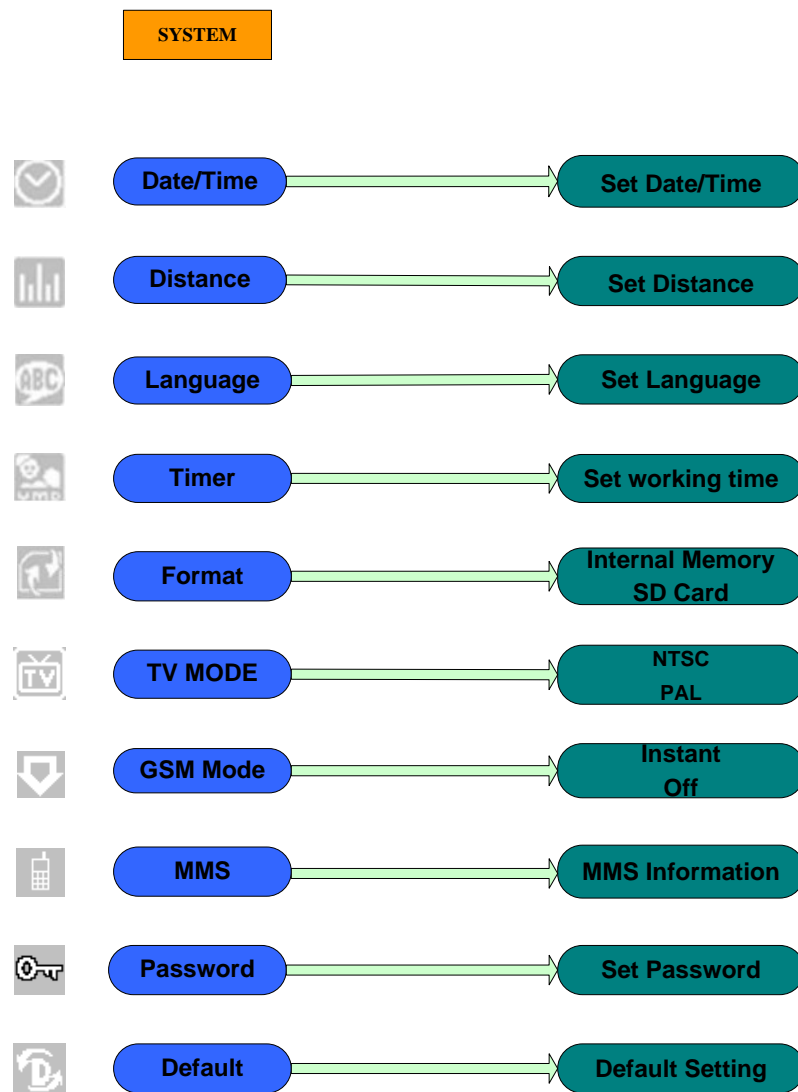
SYSTEM

Date/Time
Set Date/Time

Distance
Set Distance

ABC
Language
Set Language

Timer
Set working time

Format
Internal Memory
SD Card

TV
TV MODE
NTSC
PAL

GSM Mode
Instant
Off

MMS
MMS Information

Password
Set Password

Default
Default Setting